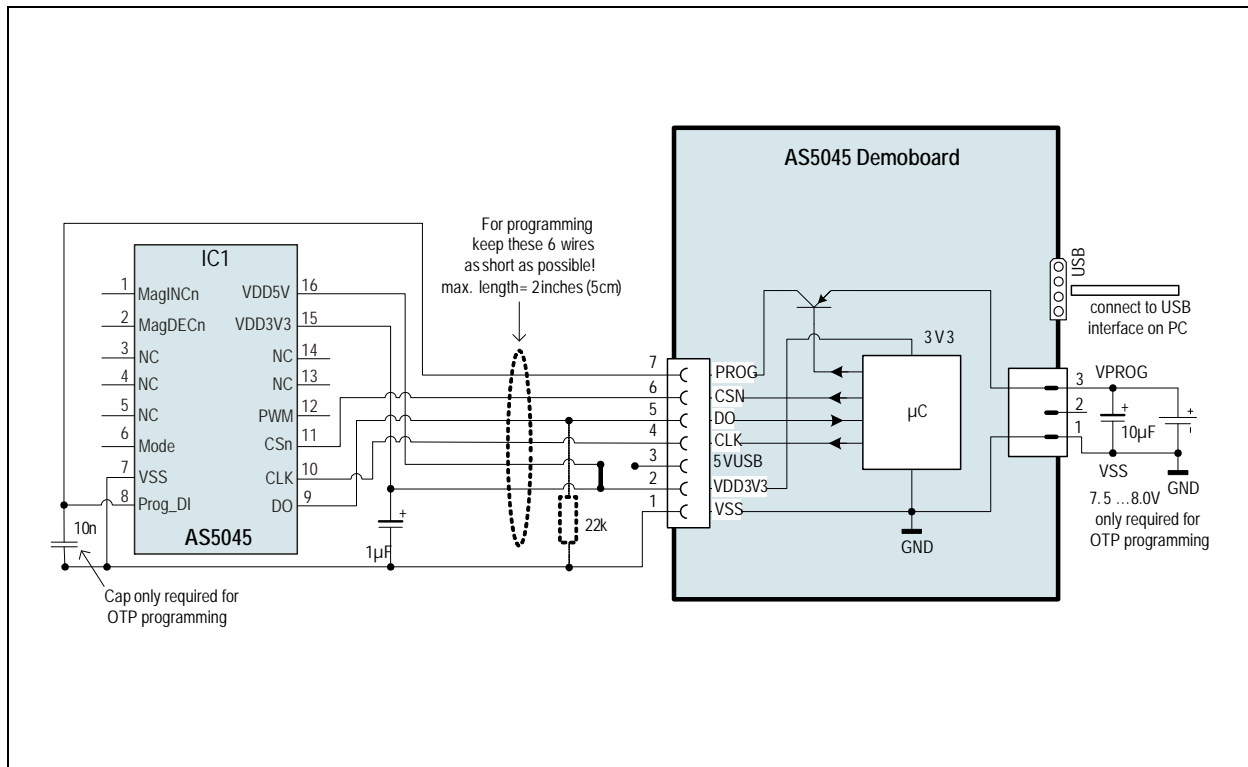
AS5045 Demoboard

For programming keep these 6 wires as short as possible! max. length= 2inches (5cm)

IC1
1 MagINCn
2 MagDECn
3 NC
4 NC
5 NC
6 Mode
7 VSS
8 Prog_DI
VDD5V 16
VDD3V3 15
NC 14
NC 13
PWM 12
CSn 11
CLK 10
DO 9
AS5045

10n
1µF
22k

Cap only required for OTP programming

7 PROG
6 CSN
5 DO
4 CLK
3 5VUSB
2 VDD3V3
1 VSS

3V3
µC
GND

USB
connect to USB interface on PC

3 VPROG
2
1
10µF
VSS
GND
7.5 …8.0V only required for OTP programming